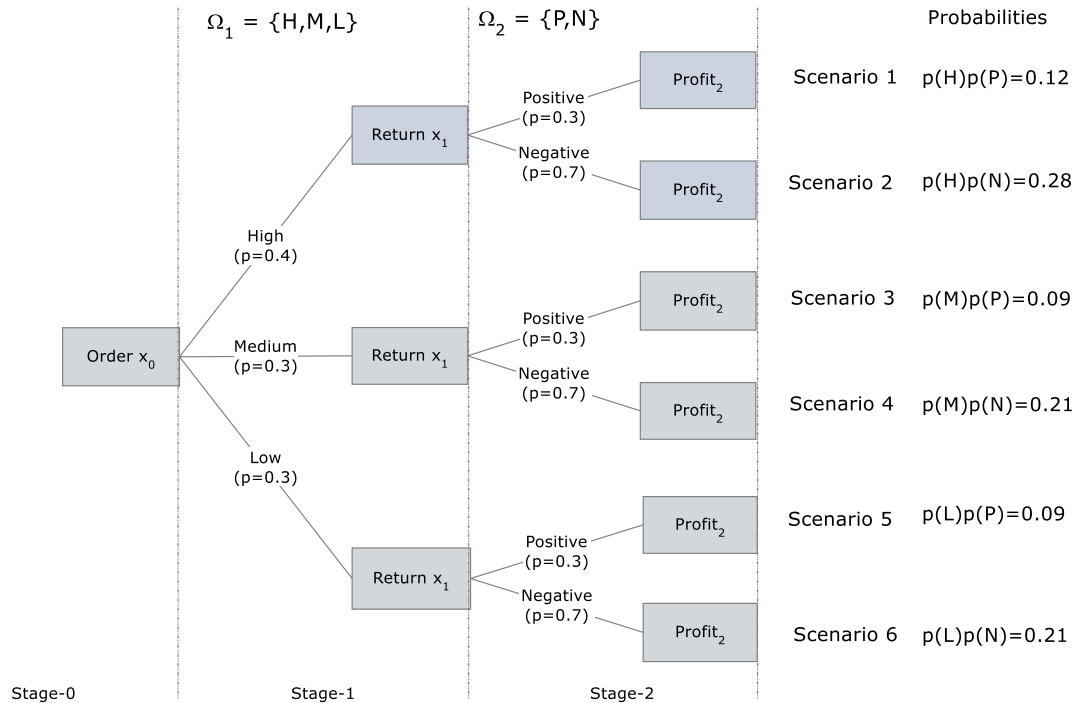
$\Omega_1$ = {H,M,L}

$\Omega_2$ = {P,N}

Probabilities

Order $x_0$

High (p=0.4)

Medium (p=0.3)

Low (p=0.3)

Return $x_1$

Positive (p=0.3)

Negative (p=0.7)

Profit$_2$

Profit$_2$

Scenario 1 p(H)p(P)=0.12

Scenario 2 p(H)p(N)=0.28

Return $x_1$

Positive (p=0.3)

Negative (p=0.7)

Profit$_2$

Profit$_2$

Scenario 3 p(M)p(P)=0.09

Scenario 4 p(M)p(N)=0.21

Return $x_1$

Positive (p=0.3)

Negative (p=0.7)

Profit$_2$

Profit$_2$

Scenario 5 p(L)p(P)=0.09

Scenario 6 p(L)p(N)=0.21

Stage-0

Stage-1

Stage-2